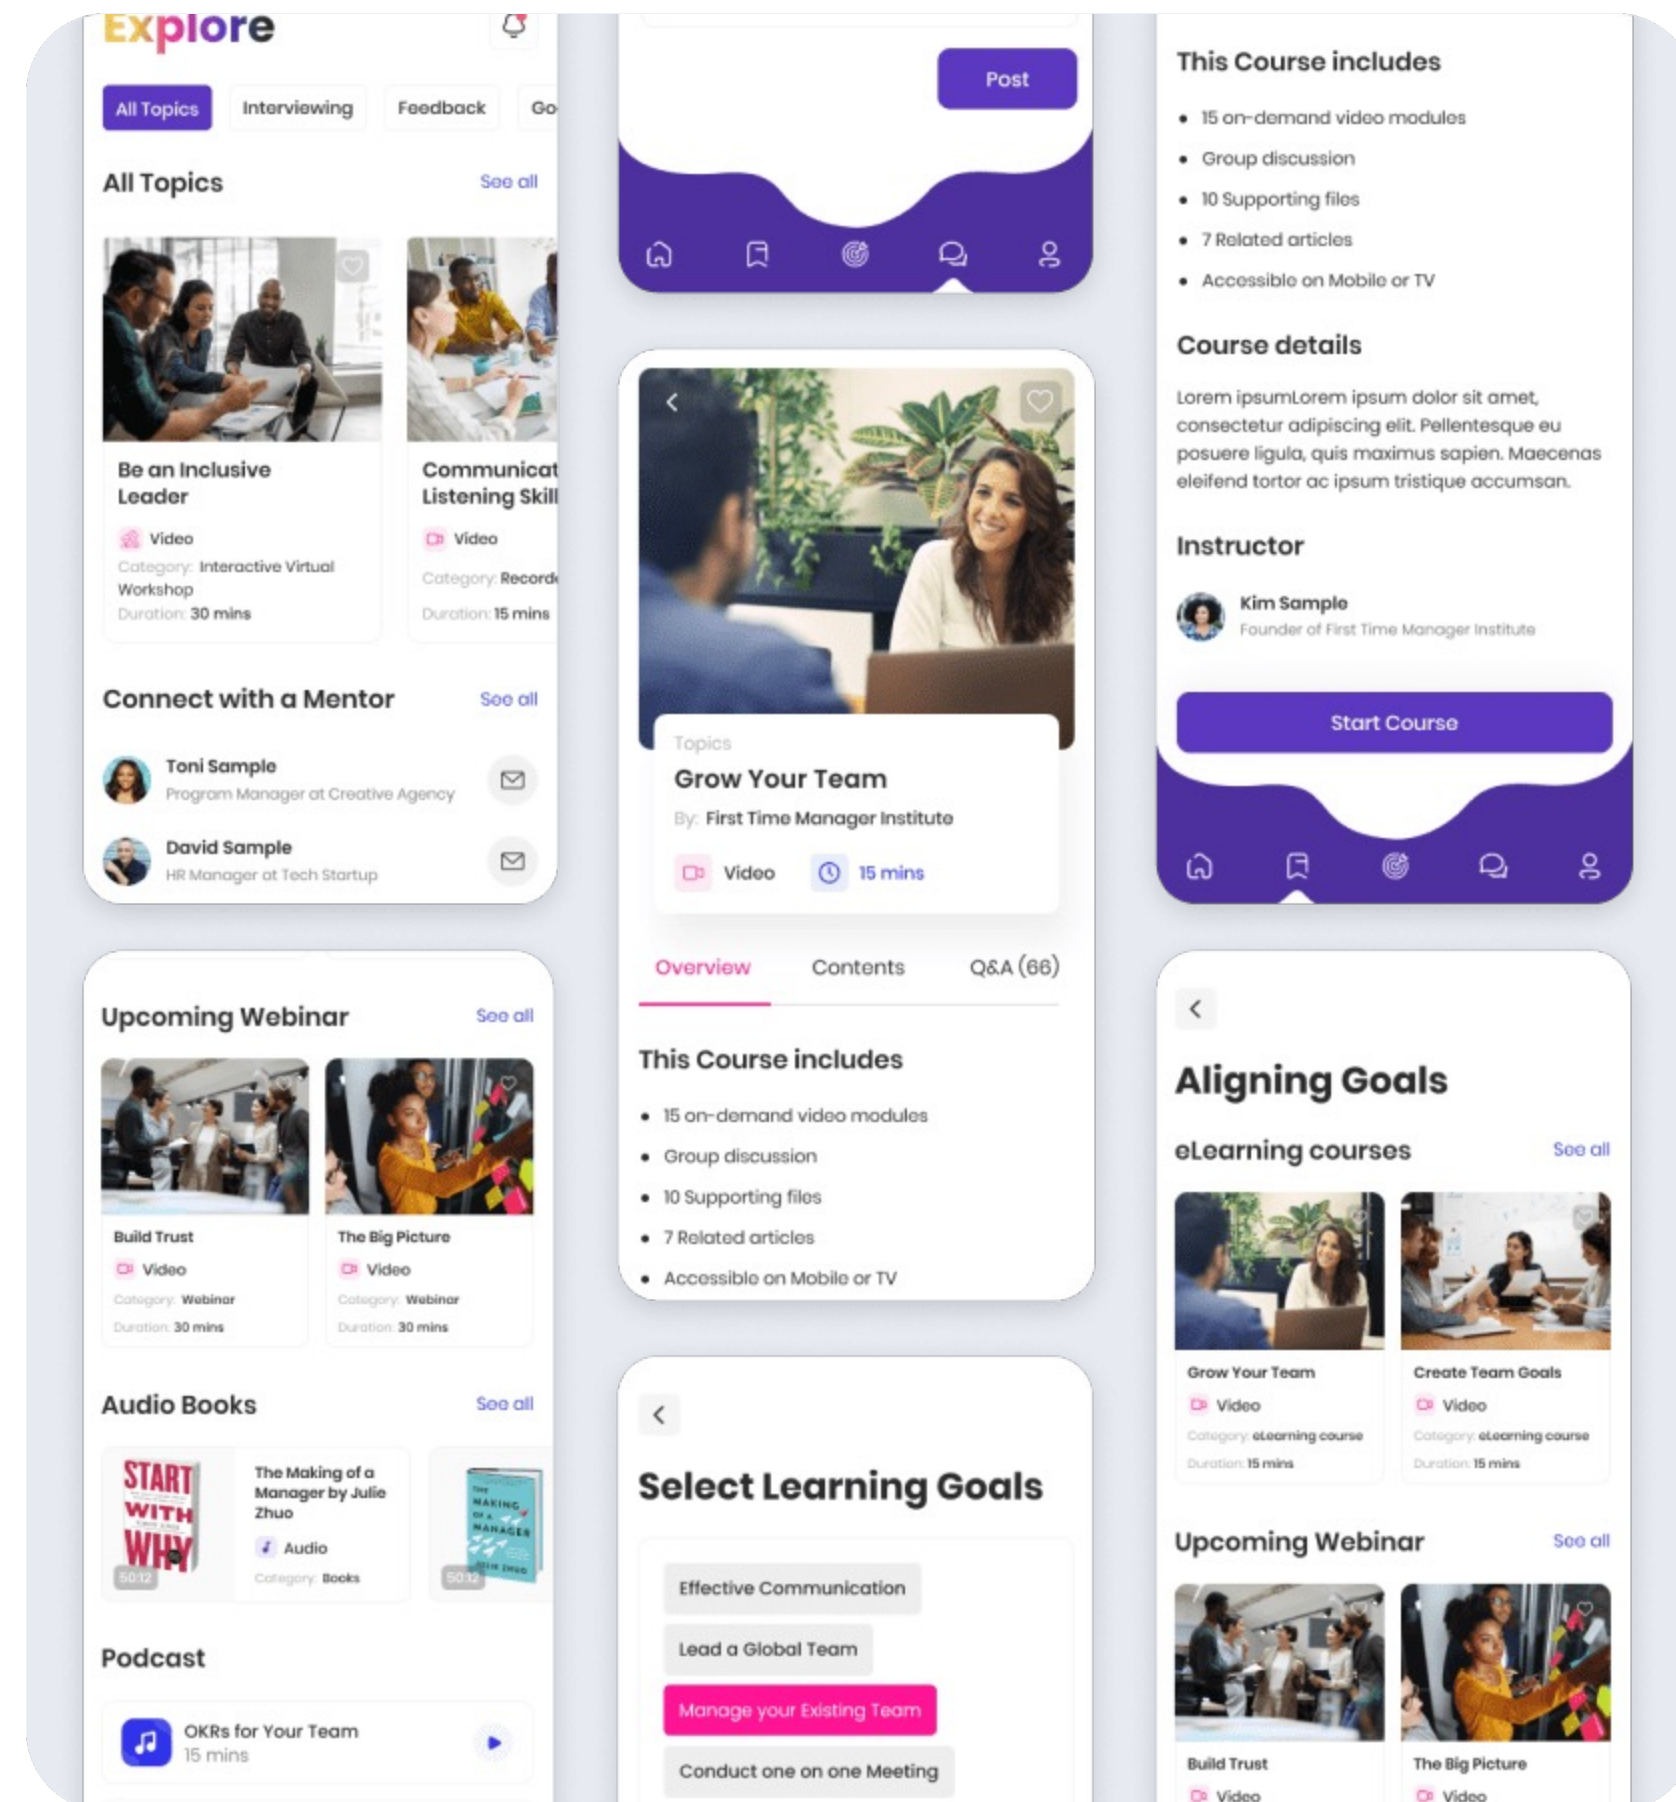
Explore

All Topics Interviewing Feedback Go

All Topics See all

Be an Inclusive Leader
Video
Category: Interactive Virtual Workshop
Duration: 30 mins

Communicat Listening Skill
Video
Category: Record
Duration: 15 mins

Connect with a Mentor See all

Toni Sample
Program Manager at Creative Agency

David Sample
HR Manager at Tech Startup

Upcoming Webinar See all

Build Trust
Video
Category: Webinar
Duration: 30 mins

The Big Picture
Video
Category: Webinar
Duration: 30 mins

Audio Books See all

START WITH WHY
50:12

The Making of a Manager by Julie Zhuo
Audio
Category: Books

THE MAKING OF A MANAGER JULIE ZHUO
50:12

Podcast

OKRs for Your Team
15 mins

Post

Topics
Grow Your Team
By: First Time Manager Institute
Video 15 mins

Overview Contents Q&A (66)

This Course includes

- 15 on-demand video modules
- Group discussion
- 10 Supporting files
- 7 Related articles
- Accessible on Mobile or TV

Select Learning Goals

Effective Communication
Lead a Global Team
Manage your Existing Team
Conduct one on one Meeting

This Course includes

- 15 on-demand video modules
- Group discussion
- 10 Supporting files
- 7 Related articles
- Accessible on Mobile or TV

Course details

Lorem ipsumLorem ipsum dolor sit amet, consectetur adipiscing elit. Pellentesque eu posuere ligula, quis maximus sapien. Maecenas eleifend tortor ac ipsum tristique accumsan.

Instructor

Kim Sample
Founder of First Time Manager Institute

Start Course

Aligning Goals

eLearning courses See all

Grow Your Team
Video
Category: eLearning course
Duration: 15 mins

Create Team Goals
Video
Category: eLearning course
Duration: 15 mins

Upcoming Webinar See all

Build Trust
Video

The Big Picture
Video